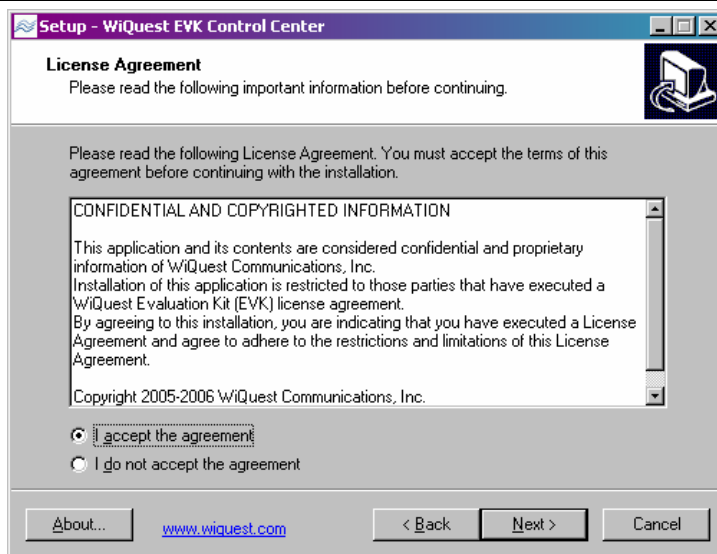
Setup - WiQuest EVK Control Center

License Agreement

Please read the following important information before continuing.

Please read the following License Agreement. You must accept the terms of this agreement before continuing with the installation.

CONFIDENTIAL AND COPYRIGHTED INFORMATION

This application and its contents are considered confidential and proprietary information of WiQuest Communications, Inc.
Installation of this application is restricted to those parties that have executed a WiQuest Evaluation Kit (EVK) license agreement.
By agreeing to this installation, you are indicating that you have executed a License Agreement and agree to adhere to the restrictions and limitations of this License Agreement.

Copyright 2005-2006 WiQuest Communications, Inc.

I accept the agreement

I do not accept the agreement

About...

www.wiquest.com

< Back

Next >

Cancel